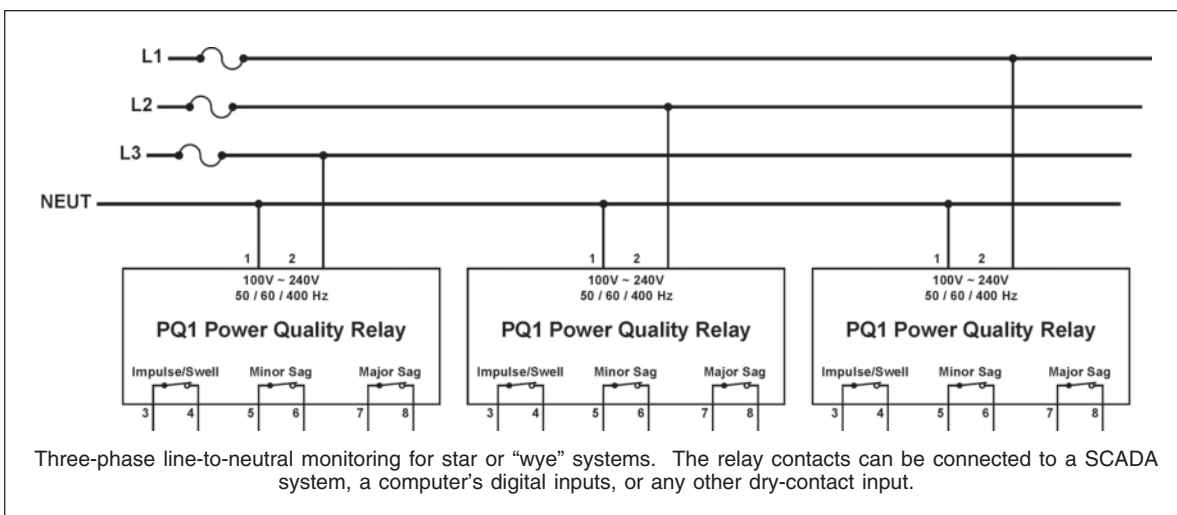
L1
L2
L3
NEUT

1 2
100V ~ 240V
50 / 60 / 400 Hz
PQ1 Power Quality Relay
Impulse/Swell Minor Sag Major Sag
3 4 5 6 7 8

1 2
100V ~ 240V
50 / 60 / 400 Hz
PQ1 Power Quality Relay
Impulse/Swell Minor Sag Major Sag
3 4 5 6 7 8

1 2
100V ~ 240V
50 / 60 / 400 Hz
PQ1 Power Quality Relay
Impulse/Swell Minor Sag Major Sag
3 4 5 6 7 8

Three-phase line-to-neutral monitoring for star or “wye” systems. The relay contacts can be connected to a SCADA system, a computer’s digital inputs, or any other dry-contact input.